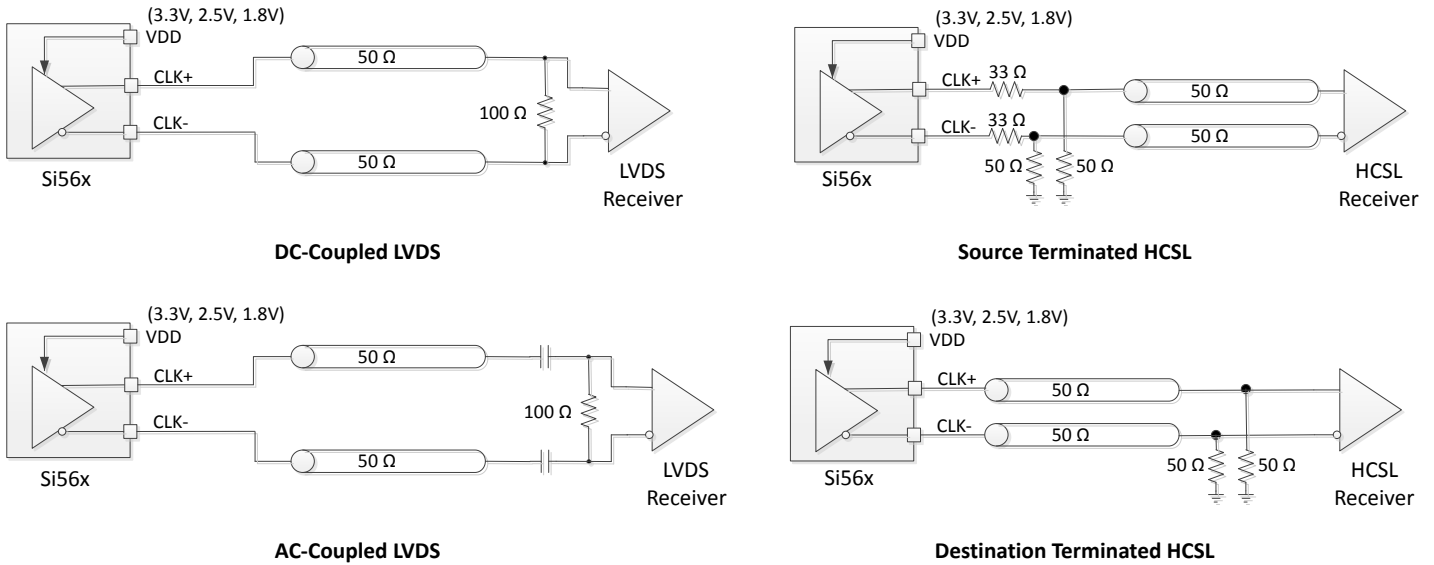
(3.3V, 2.5V, 1.8V)
VDD
CLK+
CLK-
Si56x
50 Ω
50 Ω
100 Ω
LVDS Receiver

DC-Coupled LVDS

(3.3V, 2.5V, 1.8V)
VDD
CLK+
CLK-
33 Ω
33 Ω
Si56x
50 Ω
50 Ω
50 Ω
50 Ω
HCSL Receiver

Source Terminated HCSL

(3.3V, 2.5V, 1.8V)
VDD
CLK+
CLK-
Si56x
50 Ω
50 Ω
100 Ω
LVDS Receiver

AC-Coupled LVDS

(3.3V, 2.5V, 1.8V)
VDD
CLK+
CLK-
Si56x
50 Ω
50 Ω
50 Ω
50 Ω
HCSL Receiver

Destination Terminated HCSL